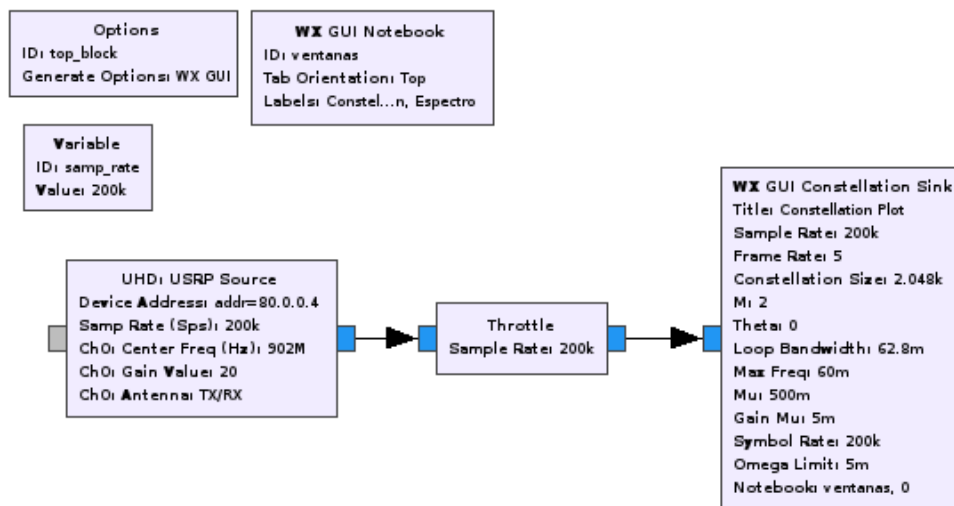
Options
ID: top_block
Generate Options: WX GUI

WX GUI Notebook
ID: ventanas
Tab Orientation: Top
Labels: Constel...n, Espectro

Variable
ID: samp_rate
Value: 200k

UHD: USRP Source
Device Address: addr=80.0.0.4
Samp Rate (Sps): 200k
Ch0: Center Freq (Hz): 902M
Ch0: Gain Value: 20
Ch0: Antenna: TX/RX

Throttle
Sample Rate: 200k

WX GUI Constellation Sink
Title: Constellation Plot
Sample Rate: 200k
Frame Rate: 5
Constellation Size: 2.048k
M: 2
Theta: 0
Loop Bandwidth: 62.8m
Max Freq: 60m
Mu: 500m
Gain Mu: 5m
Symbol Rate: 200k
Omega Limit: 5m
Notebook: ventanas, 0